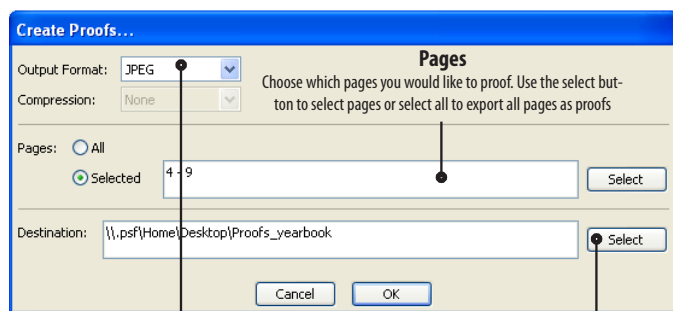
Create Proofs...

Output Format: JPEG

Compression: None

Pages

Choose which pages you would like to proof. Use the select button to select pages or select all to export all pages as proofs

Pages: All

Selected 4 - 9

Select

Destination: \\.psf\Home\Desktop\Proofs_yearbook

Select

Cancel OK